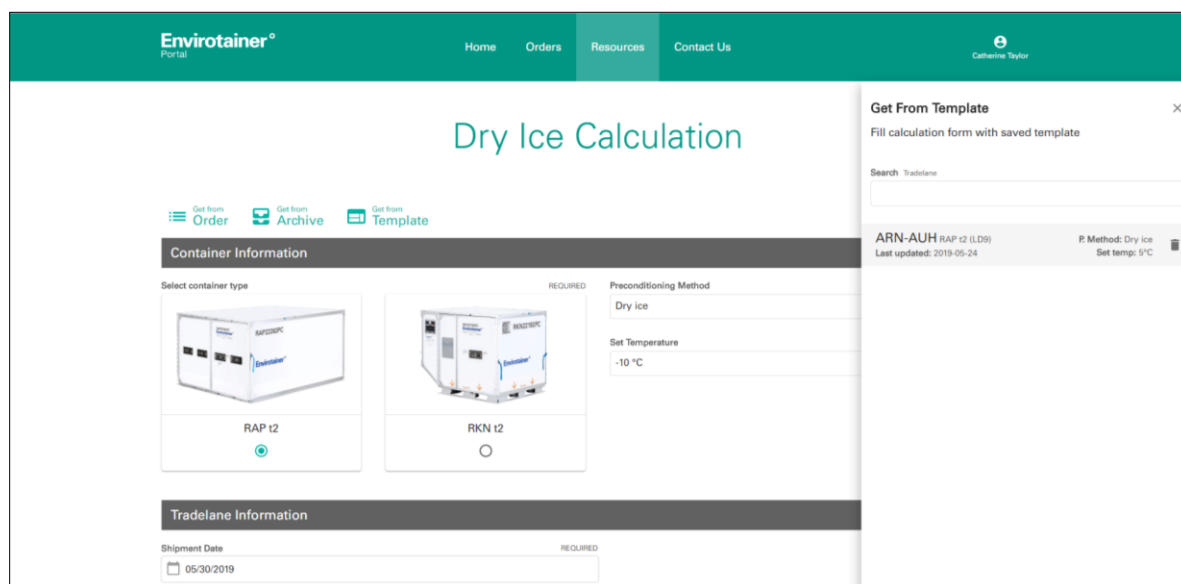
Envirotainer°
Portal

Home Orders Resources Contact Us

Catherine Taylor

Dry Ice Calculation

Get from Order
Get from Archive
Get from Template

Container Information

Select container type
REQUIRED

RAP t2
RKN t2

Preconditioning Method
Dry ice

Set Temperature
-10 °C

Tradelane Information

Shipment Date
REQUIRED
05/30/2019

Get From Template
×
Fill calculation form with saved template

Search Tradelane

ARN-AUH RAP t2 (LD9)
Last updated: 2019-05-24
P. Method: Dry ice
Set temp: 5°C